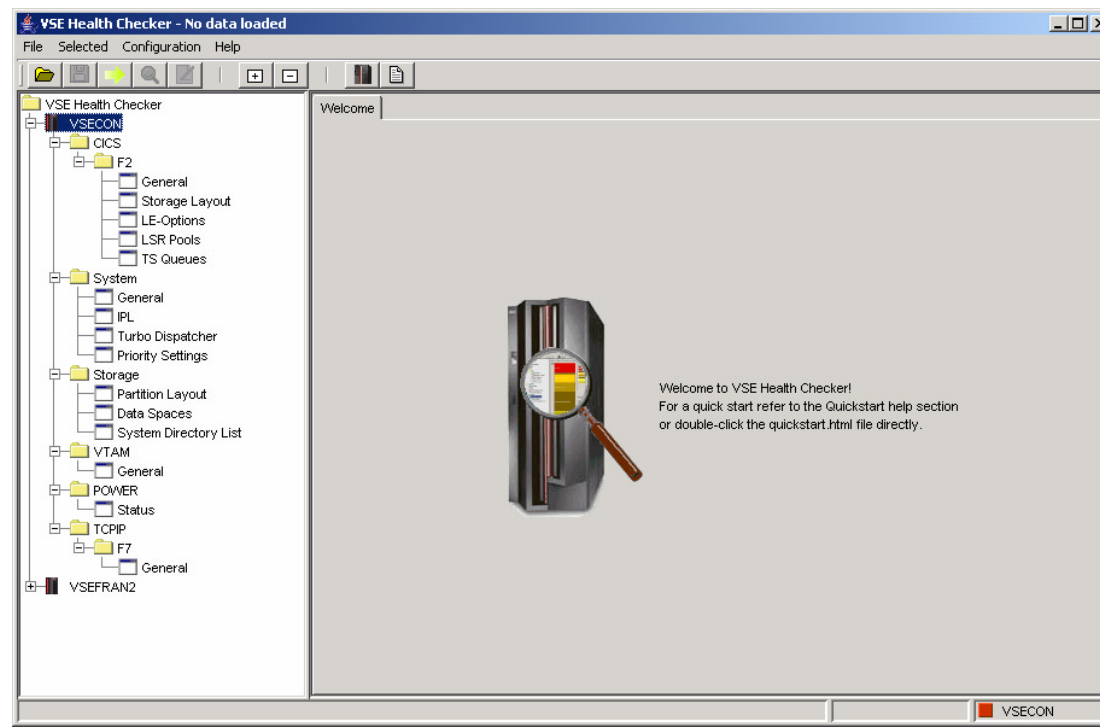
VSE Health Checker - No data loaded

File Selected Configuration Help

VSE Health Checker
VSECON
CICS
F2
General
Storage Layout
LE-Options
LSR Pools
TS Queues
System
General
IPL
Turbo Dispatcher
Priority Settings
Storage
Partition Layout
Data Spaces
System Directory List
VTAM
General
POWER
Status
TCPIP
F7
General
VSEFRAN2

Welcome

Welcome to VSE Health Checker!
For a quick start refer to the Quickstart help section or double-click the quickstart.html file directly.

VSECON